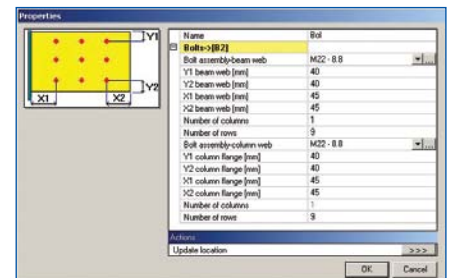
Properties

Y1

Y2

X1

X2

| Name | Bol |
|---|---|
| Bolts->[B2] | |
| Bolt assembly-beam web | M22 - 8.8 |
| Y1 beam web [mm] | 40 |
| Y2 beam web [mm] | 40 |
| X1 beam web [mm] | 45 |
| X2 beam web [mm] | 45 |
| Number of columns | 1 |
| Number of rows | 9 |
| Bolt assembly-column web | M22 - 8.8 |
| Y1 column flange [mm] | 40 |
| Y2 column flange [mm] | 40 |
| X1 column flange [mm] | 45 |
| X2 column flange [mm] | 45 |
| Number of columns | 1 |
| Number of rows | 9 |

Actions
Update location >>>

OK Cancel